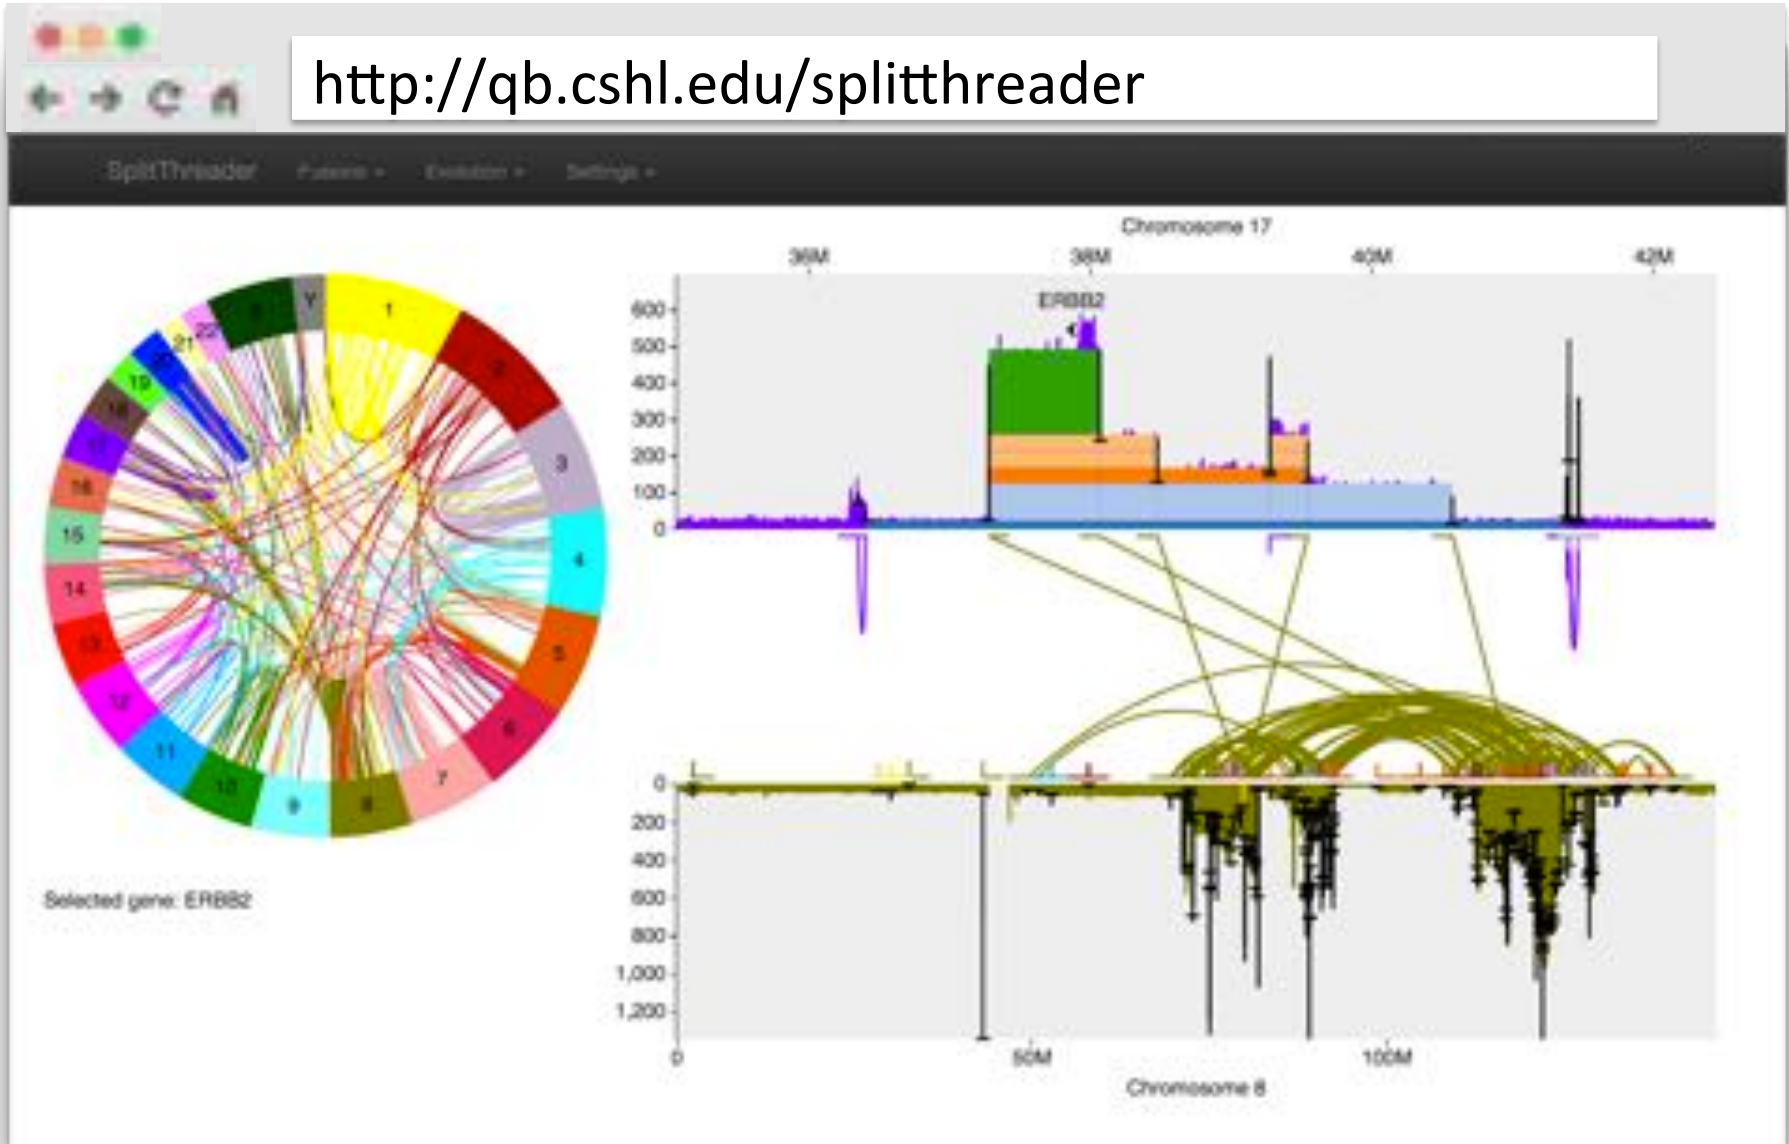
http://qb.cshl.edu/splitthreader

SplitThreader Fusions ▾ Evolution ▾ Settings ▾

Chromosome 17

36M 38M 40M 42M

ERBB2

600
500
400
300
200
100
0

Y X 1 2 3 4 5 6 7 8 9 10 11 12 13 14 15 16 17 18 19 20 21 22

Selected gene: ERBB2

0
200
400
600
800
1,000
1,200

0 50M 100M

Chromosome 8